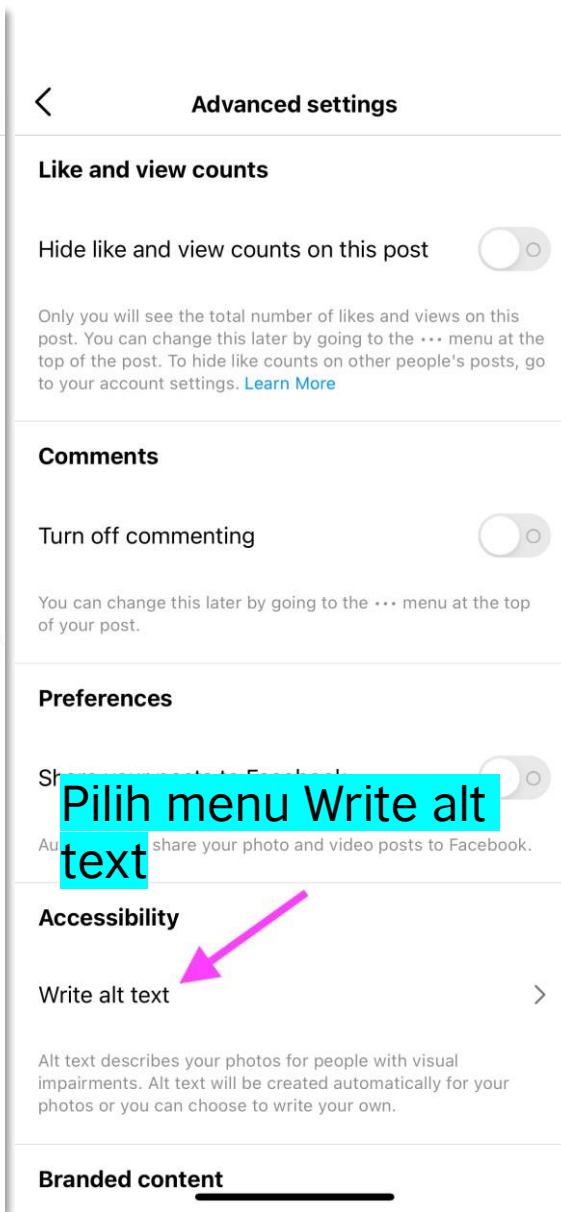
Advanced settings

Like and view counts

Hide like and view counts on this post

Only you will see the total number of likes and views on this post. You can change this later by going to the ··· menu at the top of the post. To hide like counts on other people's posts, go to your account settings. Learn More

Comments

Turn off commenting

You can change this later by going to the ··· menu at the top of your post.

Preferences

Sh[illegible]

Pilih menu Write alt text

Au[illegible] share your photo and video posts to Facebook.

Accessibility

Write alt text

Alt text describes your photos for people with visual impairments. Alt text will be created automatically for your photos or you can choose to write your own.

Branded content